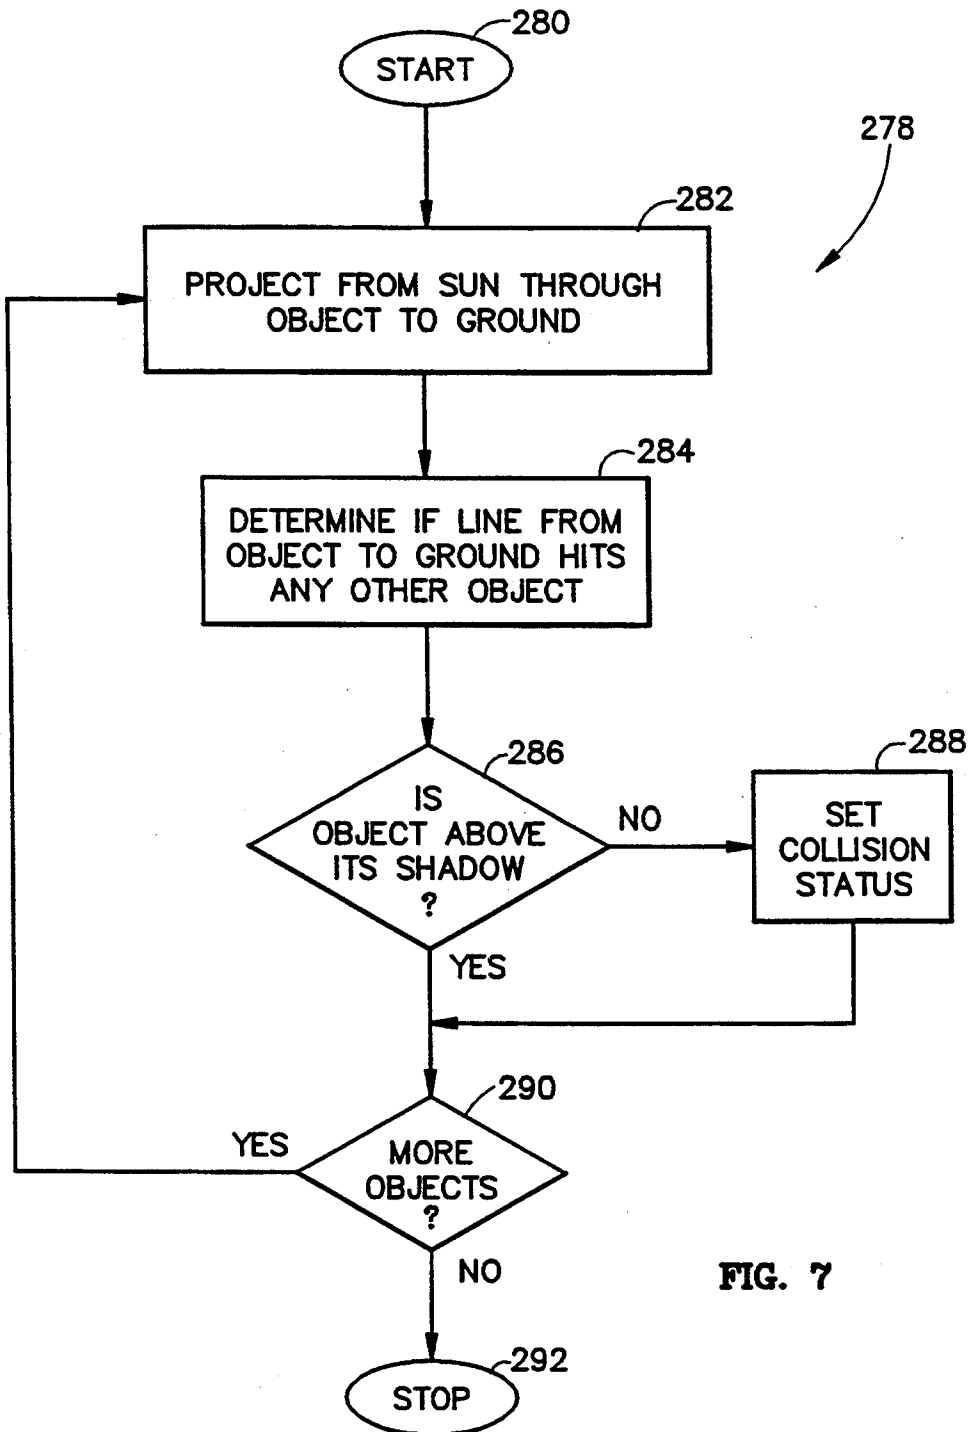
280
START

278

282
PROJECT FROM SUN THROUGH OBJECT TO GROUND

284
DETERMINE IF LINE FROM OBJECT TO GROUND HITS ANY OTHER OBJECT

286
IS OBJECT ABOVE ITS SHADOW ?

NO

288
SET COLLISION STATUS

YES

290
YES
MORE OBJECTS ?

NO

FIG. 7

292
STOP